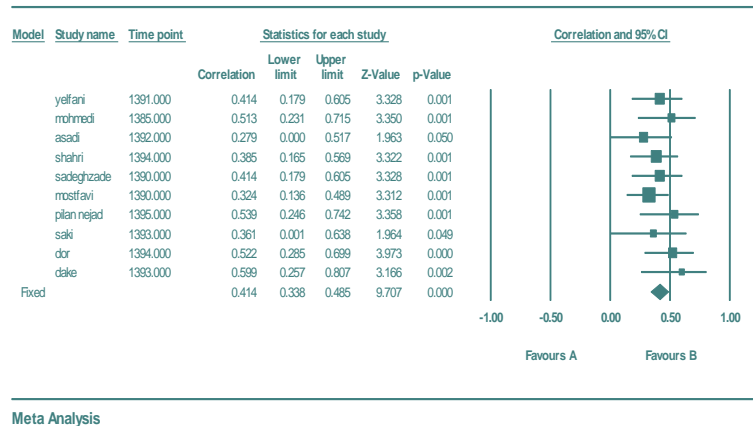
| Model | Study name | Time point | Correlation | Lower limit | Upper limit | Z-Value | p-Value |
|---|---|---|---|---|---|---|---|
| | yelfani | 1391.000 | 0.414 | 0.179 | 0.605 | 3.328 | 0.001 |
| | mohmedi | 1385.000 | 0.513 | 0.231 | 0.715 | 3.350 | 0.001 |
| | asadi | 1392.000 | 0.279 | 0.000 | 0.517 | 1.963 | 0.050 |
| | shahri | 1394.000 | 0.385 | 0.165 | 0.569 | 3.322 | 0.001 |
| | sadeghzade | 1390.000 | 0.414 | 0.179 | 0.605 | 3.328 | 0.001 |
| | mostfavi | 1390.000 | 0.324 | 0.136 | 0.489 | 3.312 | 0.001 |
| | pilan nejad | 1395.000 | 0.539 | 0.246 | 0.742 | 3.358 | 0.001 |
| | saki | 1393.000 | 0.361 | 0.001 | 0.638 | 1.964 | 0.049 |
| | dor | 1394.000 | 0.522 | 0.285 | 0.699 | 3.973 | 0.000 |
| | dake | 1393.000 | 0.599 | 0.257 | 0.807 | 3.166 | 0.002 |
| Fixed | | | 0.414 | 0.338 | 0.485 | 9.707 | 0.000 |

Statistics for each study

Correlation and 95% CI

-1.00 -0.50 0.00 0.50 1.00

Favours A Favours B

Meta Analysis